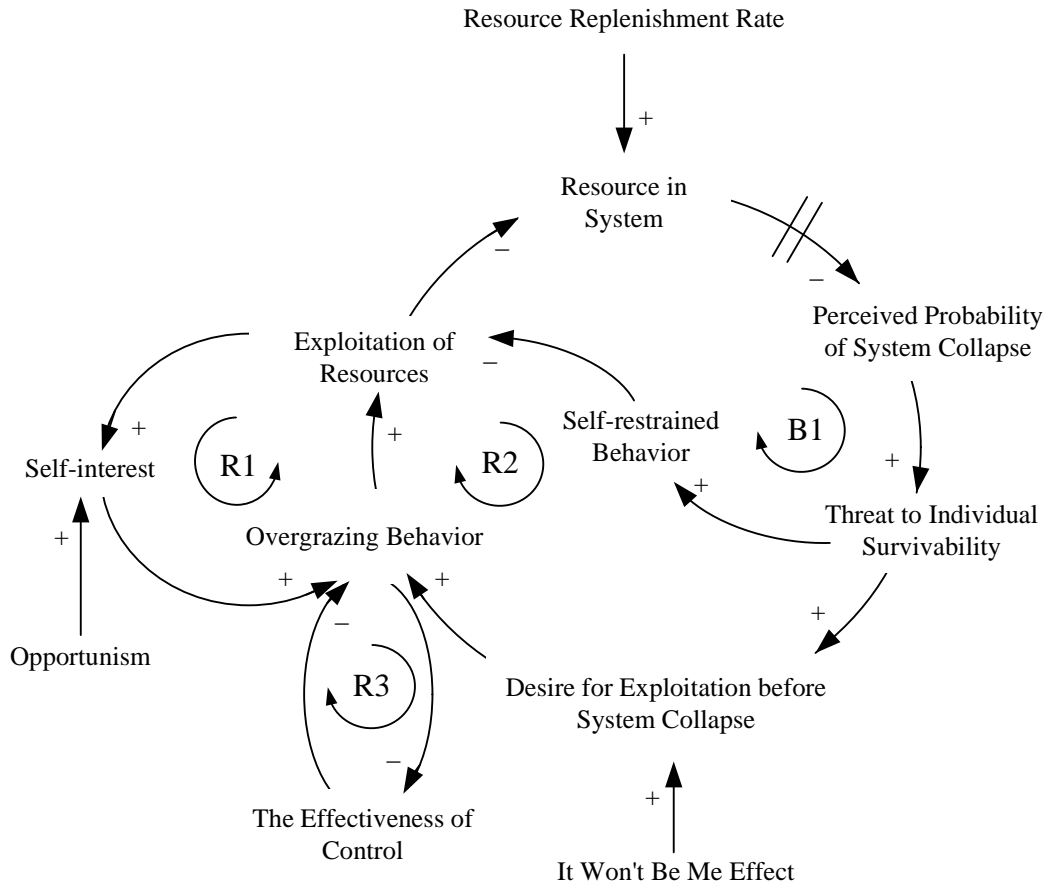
Resource Replenishment Rate

+

Resource in System

−

−

Perceived Probability of System Collapse

Exploitation of Resources

−

+

Self-restrained Behavior

B1

Self-interest

R1

+

R2

+

+

Threat to Individual Survivability

Overgrazing Behavior

+

+

+

+

Opportunism

−

R3

Desire for Exploitation before System Collapse

−

+

The Effectiveness of Control

It Won't Be Me Effect